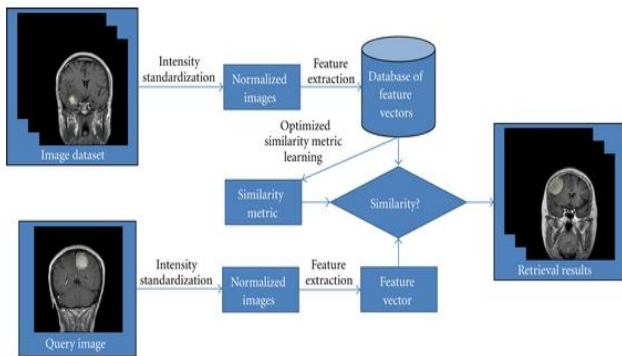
Image dataset

Intensity standardization

Normalized images

Feature extraction

Database of feature vectors

Optimized similarity metric learning

Similarity metric

Similarity?

Retrieval results

Query image

Intensity standardization

Normalized images

Feature extraction

Feature vector